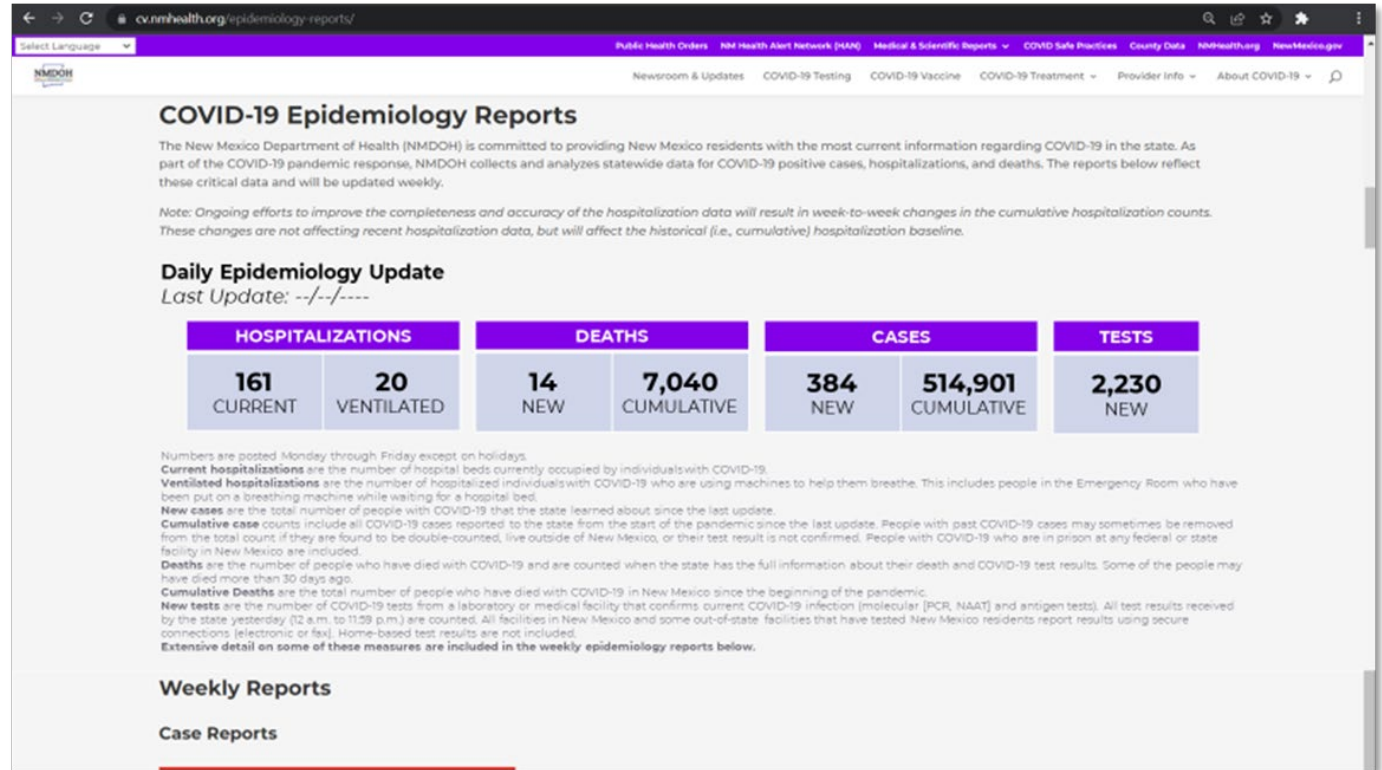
cv.nmhealth.org/epidemiology-reports/

Select Language

Public Health Orders NM Health Alert Network (HAN) Medical & Scientific Reports COVID Safe Practices County Data NMHealth.org NewMexico.gov

NMDOH

Newsroom & Updates COVID-19 Testing COVID-19 Vaccine COVID-19 Treatment Provider Info About COVID-19

COVID-19 Epidemiology Reports

The New Mexico Department of Health (NMDOH) is committed to providing New Mexico residents with the most current information regarding COVID-19 in the state. As part of the COVID-19 pandemic response, NMDOH collects and analyzes statewide data for COVID-19 positive cases, hospitalizations, and deaths. The reports below reflect these critical data and will be updated weekly.

Note: Ongoing efforts to improve the completeness and accuracy of the hospitalization data will result in week-to-week changes in the cumulative hospitalization counts. These changes are not affecting recent hospitalization data, but will affect the historical (i.e., cumulative) hospitalization baseline.

Daily Epidemiology Update
Last Update: --/--/----

HOSPITALIZATIONS
161 CURRENT
20 VENTILATED

DEATHS
14 NEW
7,040 CUMULATIVE

CASES
384 NEW
514,901 CUMULATIVE

TESTS
2,230 NEW

Numbers are posted Monday through Friday except on holidays.
Current hospitalizations are the number of hospital beds currently occupied by individuals with COVID-19.
Ventilated hospitalizations are the number of hospitalized individuals with COVID-19 who are using machines to help them breathe. This includes people in the Emergency Room who have been put on a breathing machine while waiting for a hospital bed.
New cases are the total number of people with COVID-19 that the state learned about since the last update.
Cumulative case counts include all COVID-19 cases reported to the state from the start of the pandemic since the last update. People with past COVID-19 cases may sometimes be removed from the total count if they are found to be double-counted, live outside of New Mexico, or their test result is not confirmed. People with COVID-19 who are in prison at any federal or state facility in New Mexico are included.
Deaths are the number of people who have died with COVID-19 and are counted when the state has the full information about their death and COVID-19 test results. Some of the people may have died more than 30 days ago.
Cumulative Deaths are the total number of people who have died with COVID-19 in New Mexico since the beginning of the pandemic.
New tests are the number of COVID-19 tests from a laboratory or medical facility that confirms current COVID-19 infection (molecular [PCR, NAAT] and antigen tests). All test results received by the state yesterday (12 a.m. to 11:59 p.m.) are counted. All facilities in New Mexico and some out-of-state facilities that have tested New Mexico residents report results using secure connections (electronic or fax). Home-based test results are not included.
Extensive detail on some of these measures are included in the weekly epidemiology reports below.

Weekly Reports

Case Reports